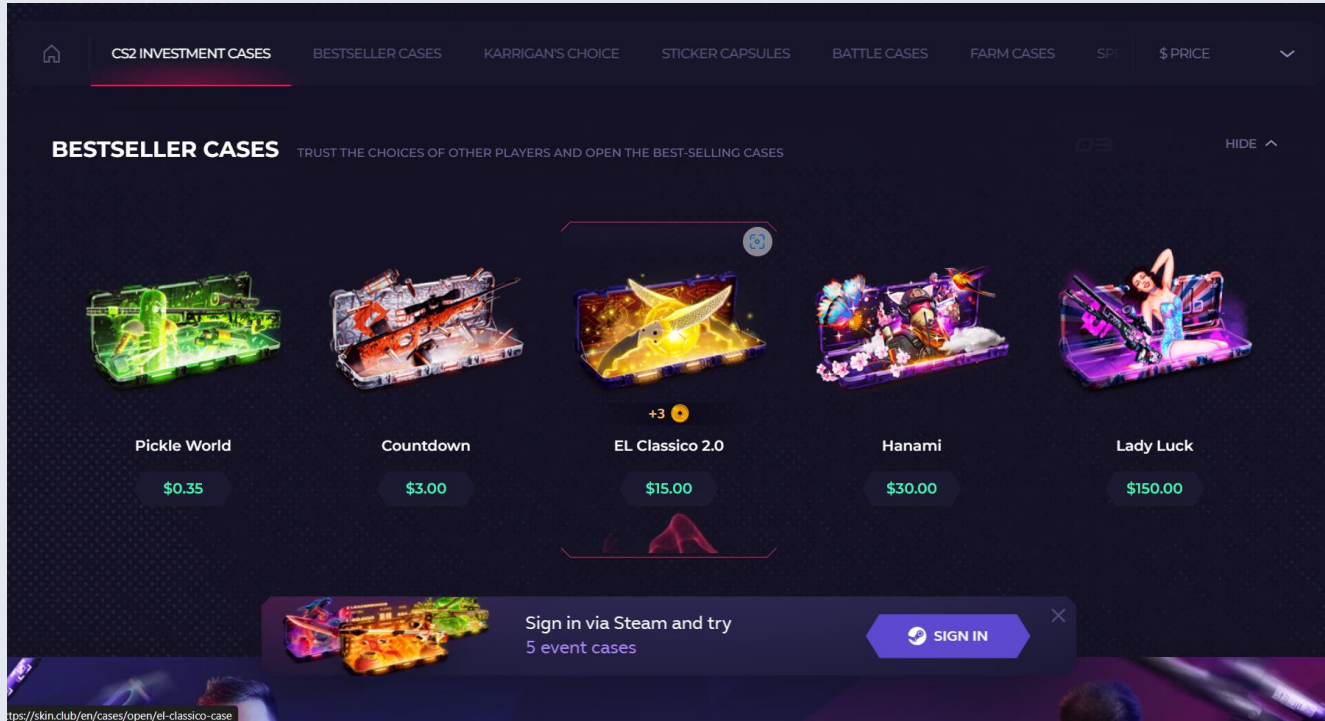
CS2 INVESTMENT CASES BESTSELLER CASES KARRIGAN'S CHOICE STICKER CAPSULES BATTLE CASES FARM CASES SPE $ PRICE

BESTSELLER CASES TRUST THE CHOICES OF OTHER PLAYERS AND OPEN THE BEST-SELLING CASES

03

HIDE

+3

Pickle World
$0.35

Countdown
$3.00

EL Classico 2.0
$15.00

Hanami
$30.00

Lady Luck
$150.00

Sign in via Steam and try
5 event cases

SIGN IN

ttps://skin.club/en/cases/open/el-classico-case